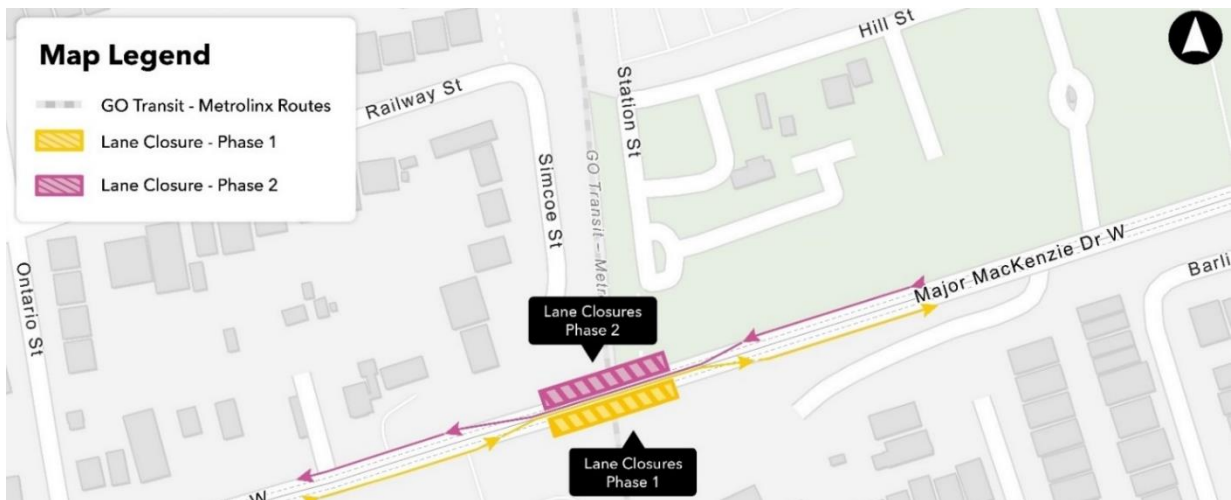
Map Legend

GO Transit - Metrolinx Routes

Lane Closure - Phase 1

Lane Closure - Phase 2

Hill St

Railway St

Station St

Simcoe St

GO Transit – Metr

Ontario St

Major MacKenzie Dr W

Barli

Lane Closures Phase 2

Lane Closures Phase 1

W